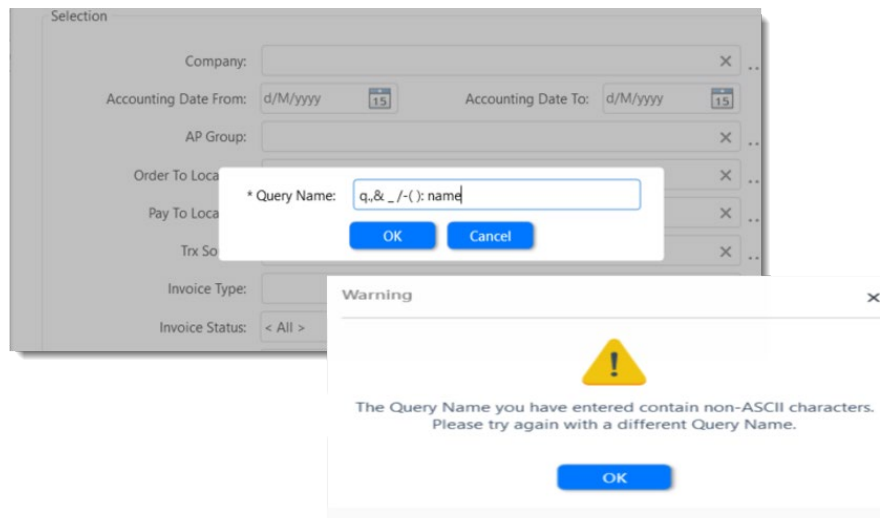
Selection

Company:

Accounting Date From: d/M/yyyy 15

Accounting Date To: d/M/yyyy 15

AP Group:

Order To Loca

Pay To Loca

Trx So

Invoice Type:

Invoice Status: < All >

* Query Name: q.,& _/-( ): name

OK Cancel

Warning

The Query Name you have entered contain non-ASCII characters. Please try again with a different Query Name.

OK